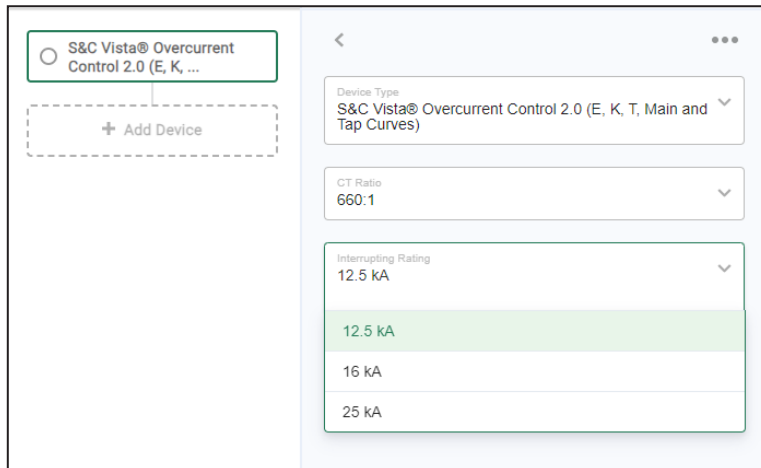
S&C Vista® Overcurrent Control 2.0 (E, K, ...

+ Add Device

<

•••

Device Type
S&C Vista® Overcurrent Control 2.0 (E, K, T, Main and Tap Curves)

CT Ratio
660:1

Interrupting Rating
12.5 kA

12.5 kA

16 kA

25 kA